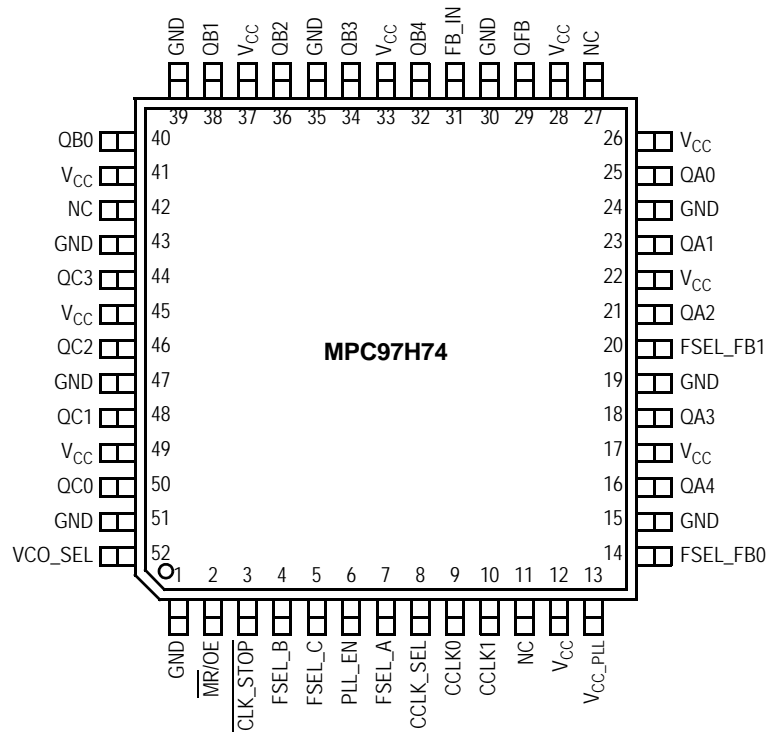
GND QB1 $V_{CC}$ QB2 GND QB3 $V_{CC}$ QB4 FB_IN GND QFB $V_{CC}$ NC

39 38 37 36 35 34 33 32 31 30 29 28 27

QB0 40
$V_{CC}$ 41
NC 42
GND 43
QC3 44
$V_{CC}$ 45
QC2 46
GND 47
QC1 48
$V_{CC}$ 49
QC0 50
GND 51
VCO_SEL 52

26 $V_{CC}$
25 QA0
24 GND
23 QA1
22 $V_{CC}$
21 QA2
20 FSEL_FB1
19 GND
18 QA3
17 $V_{CC}$
16 QA4
15 GND
14 FSEL_FB0

MPC97H74

1 2 3 4 5 6 7 8 9 10 11 12 13

GND $\overline{MR}$/OE $\overline{CLK\_STOP}$ FSEL_B FSEL_C PLL_EN FSEL_A CCLK_SEL CCLK0 CCLK1 NC $V_{CC}$ $V_{CC\_PLL}$